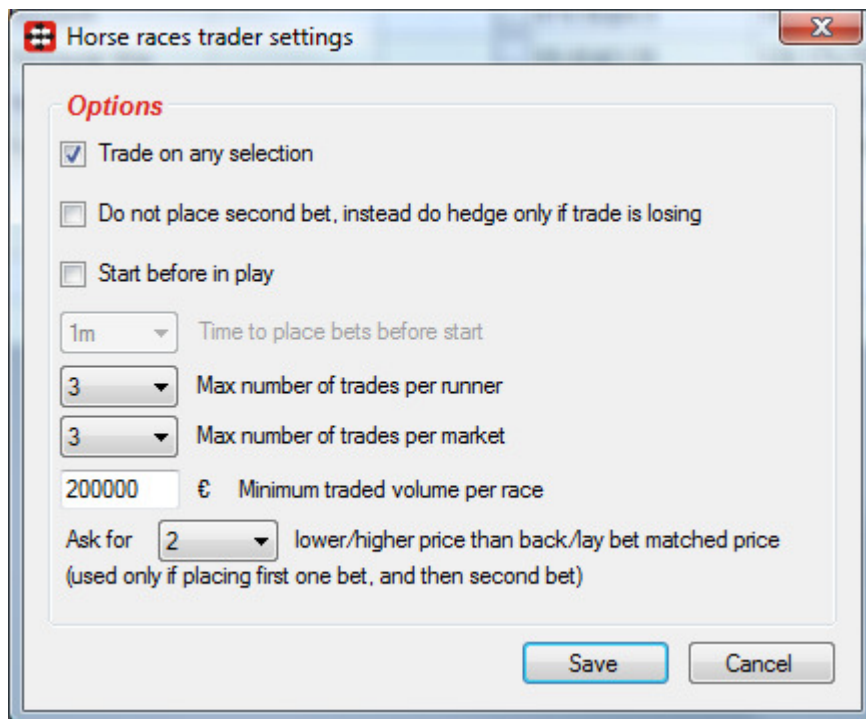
Horse races trader settings

Options

Trade on any selection

Do not place second bet, instead do hedge only if trade is losing

Start before in play

1m Time to place bets before start

3 Max number of trades per runner

3 Max number of trades per market

200000 € Minimum traded volume per race

Ask for 2 lower/higher price than back/lay bet matched price (used only if placing first one bet, and then second bet)

Save Cancel